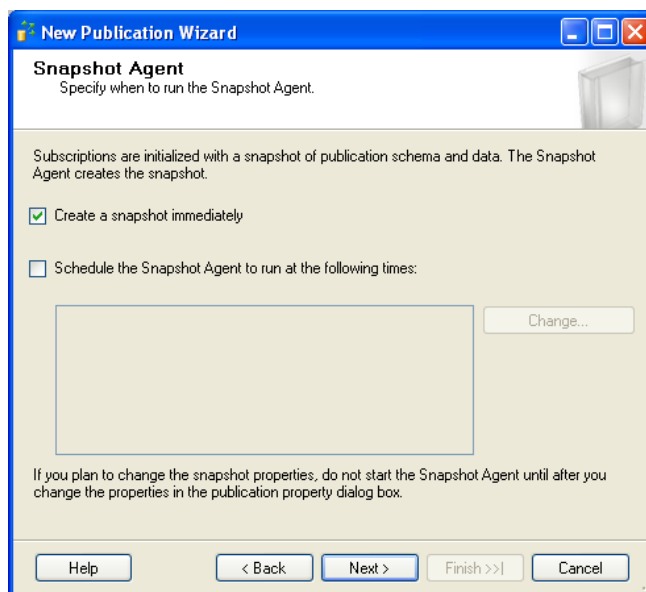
New Publication Wizard

Snapshot Agent
Specify when to run the Snapshot Agent.

Subscriptions are initialized with a snapshot of publication schema and data. The Snapshot Agent creates the snapshot.

Create a snapshot immediately

Schedule the Snapshot Agent to run at the following times:

Change...

If you plan to change the snapshot properties, do not start the Snapshot Agent until after you change the properties in the publication property dialog box.

Help

< Back

Next >

Finish >>|

Cancel